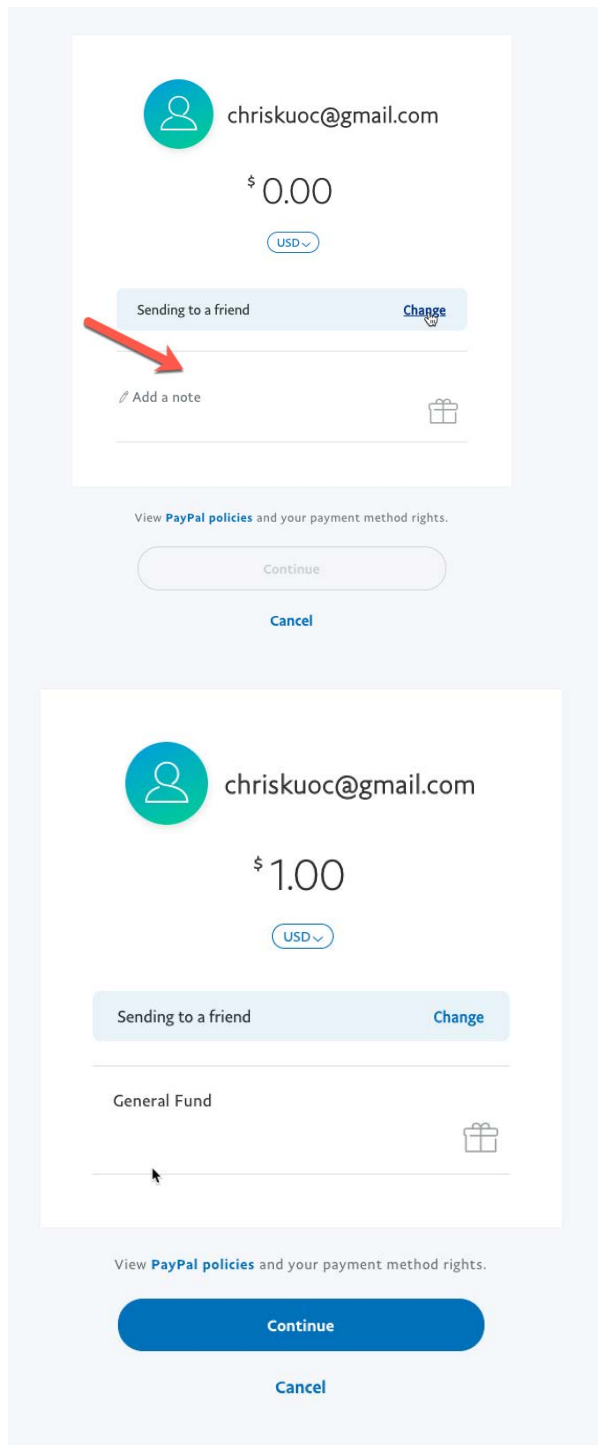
chriskuoc@gmail.com

$ 0.00

USD

Sending to a friend Change

Add a note

View PayPal policies and your payment method rights.

Continue

Cancel

chriskuoc@gmail.com

$ 1.00

USD

Sending to a friend Change

General Fund

View PayPal policies and your payment method rights.

Continue

Cancel